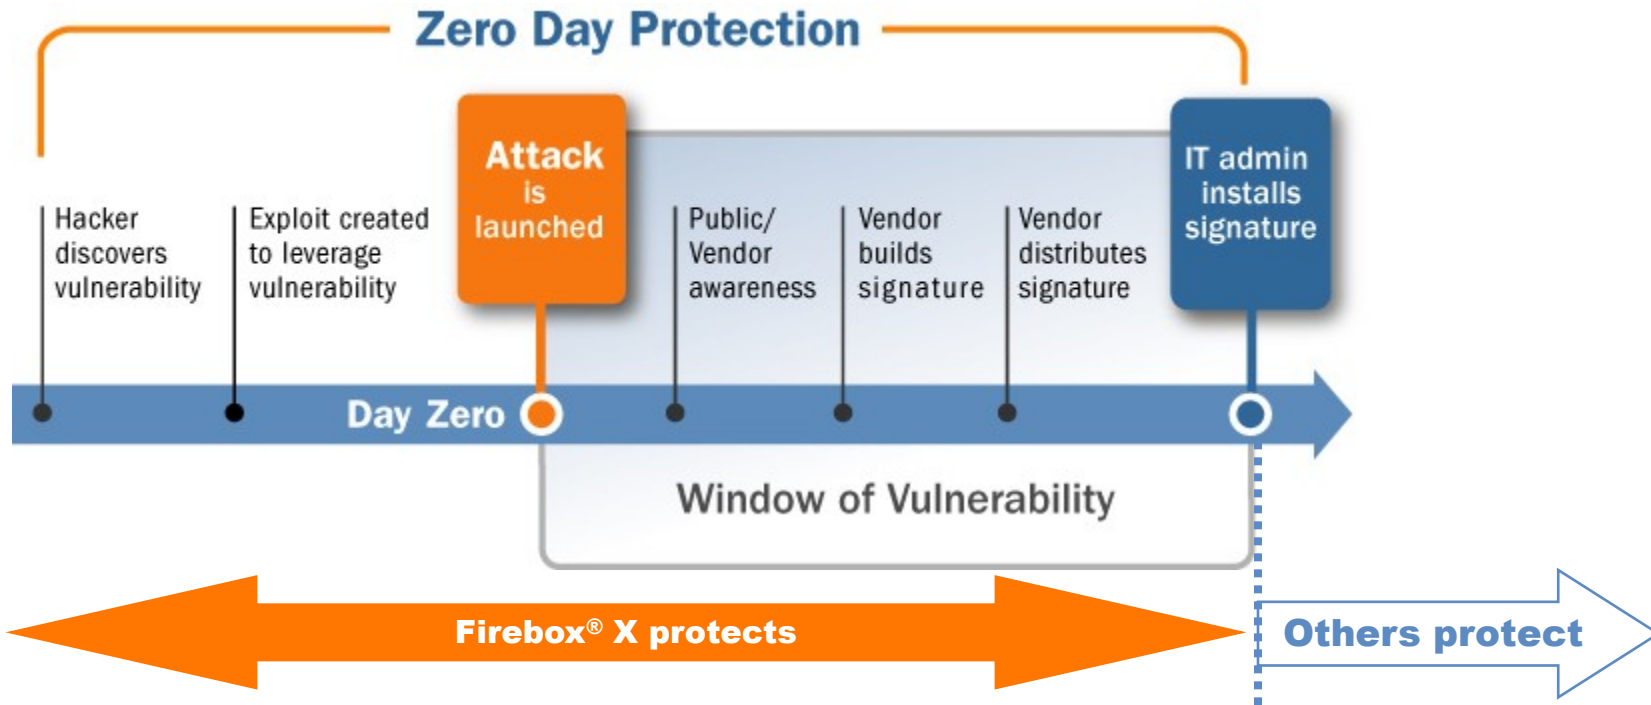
Zero Day Protection

Hacker discovers vulnerability

Exploit created to leverage vulnerability

Attack is launched

Public/ Vendor awareness

Vendor builds signature

Vendor distributes signature

IT admin installs signature

Day Zero

Window of Vulnerability

Firebox® X protects

Others protect